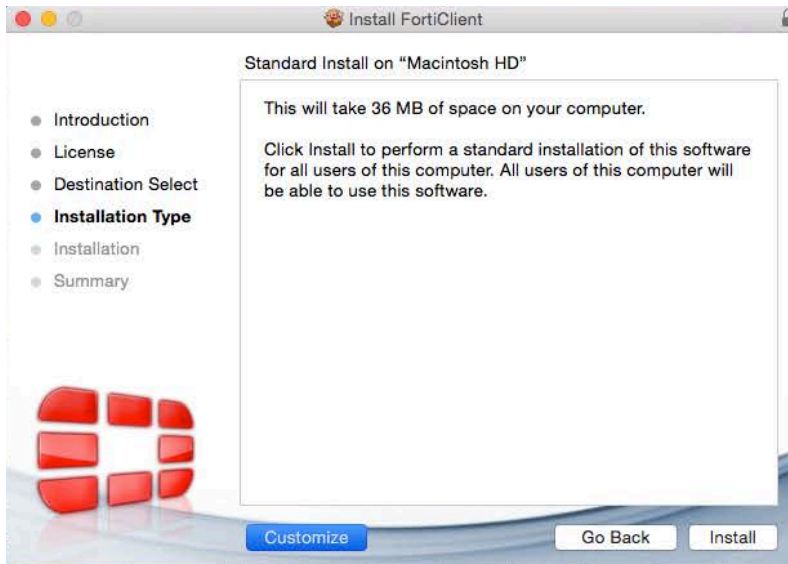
Install FortiClient

Standard Install on "Macintosh HD"

Introduction
License
Destination Select
Installation Type
Installation
Summary

This will take 36 MB of space on your computer.

Click Install to perform a standard installation of this software for all users of this computer. All users of this computer will be able to use this software.

Customize
Go Back
Install